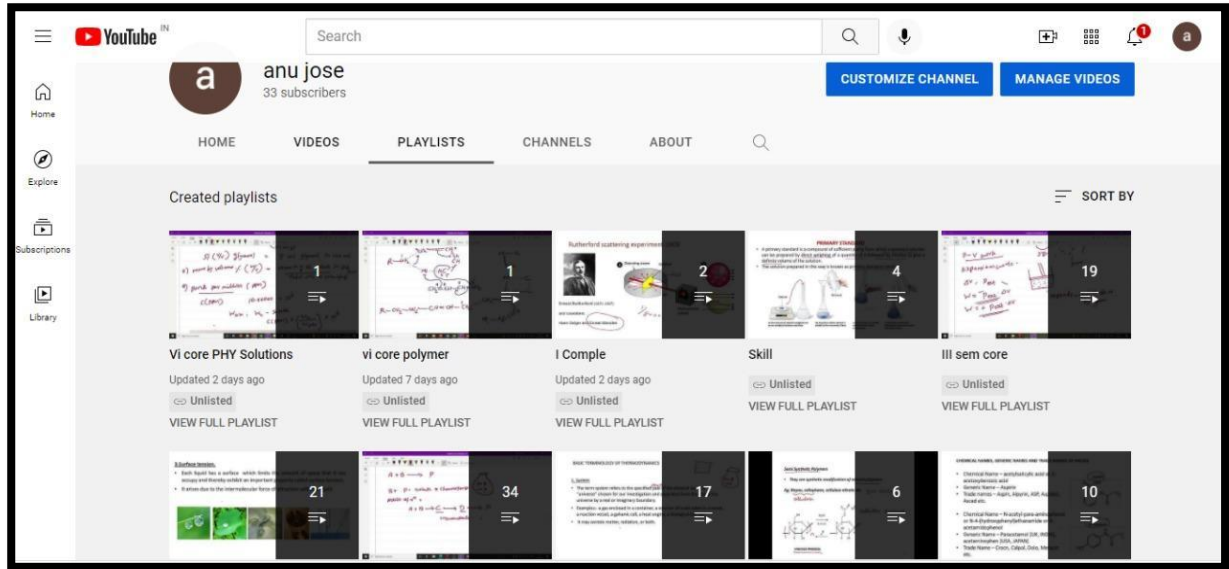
YouTube IN

Search

Home

Explore

Subscriptions

Library

a

anu jose
33 subscribers

CUSTOMIZE CHANNEL

MANAGE VIDEOS

HOME

VIDEOS

PLAYLISTS

CHANNELS

ABOUT

Created playlists

SORT BY

1

Vi core PHY Solutions

Updated 2 days ago

Unlisted

VIEW FULL PLAYLIST

1

vi core polymer

Updated 7 days ago

Unlisted

VIEW FULL PLAYLIST

Rutherford scattering experiment

2

I Comple

Updated 2 days ago

Unlisted

VIEW FULL PLAYLIST

PRIMARY STANDARD

4

Skill

Unlisted

VIEW FULL PLAYLIST

19

III sem core

Unlisted

VIEW FULL PLAYLIST

3.Surface tension.

21

34

BASIC TERMINOLOGY OF THERMODYNAMICS

17

6

CHEMICAL NAMES, GENERIC NAMES AND TRADE NAMES OF DRUGS

10